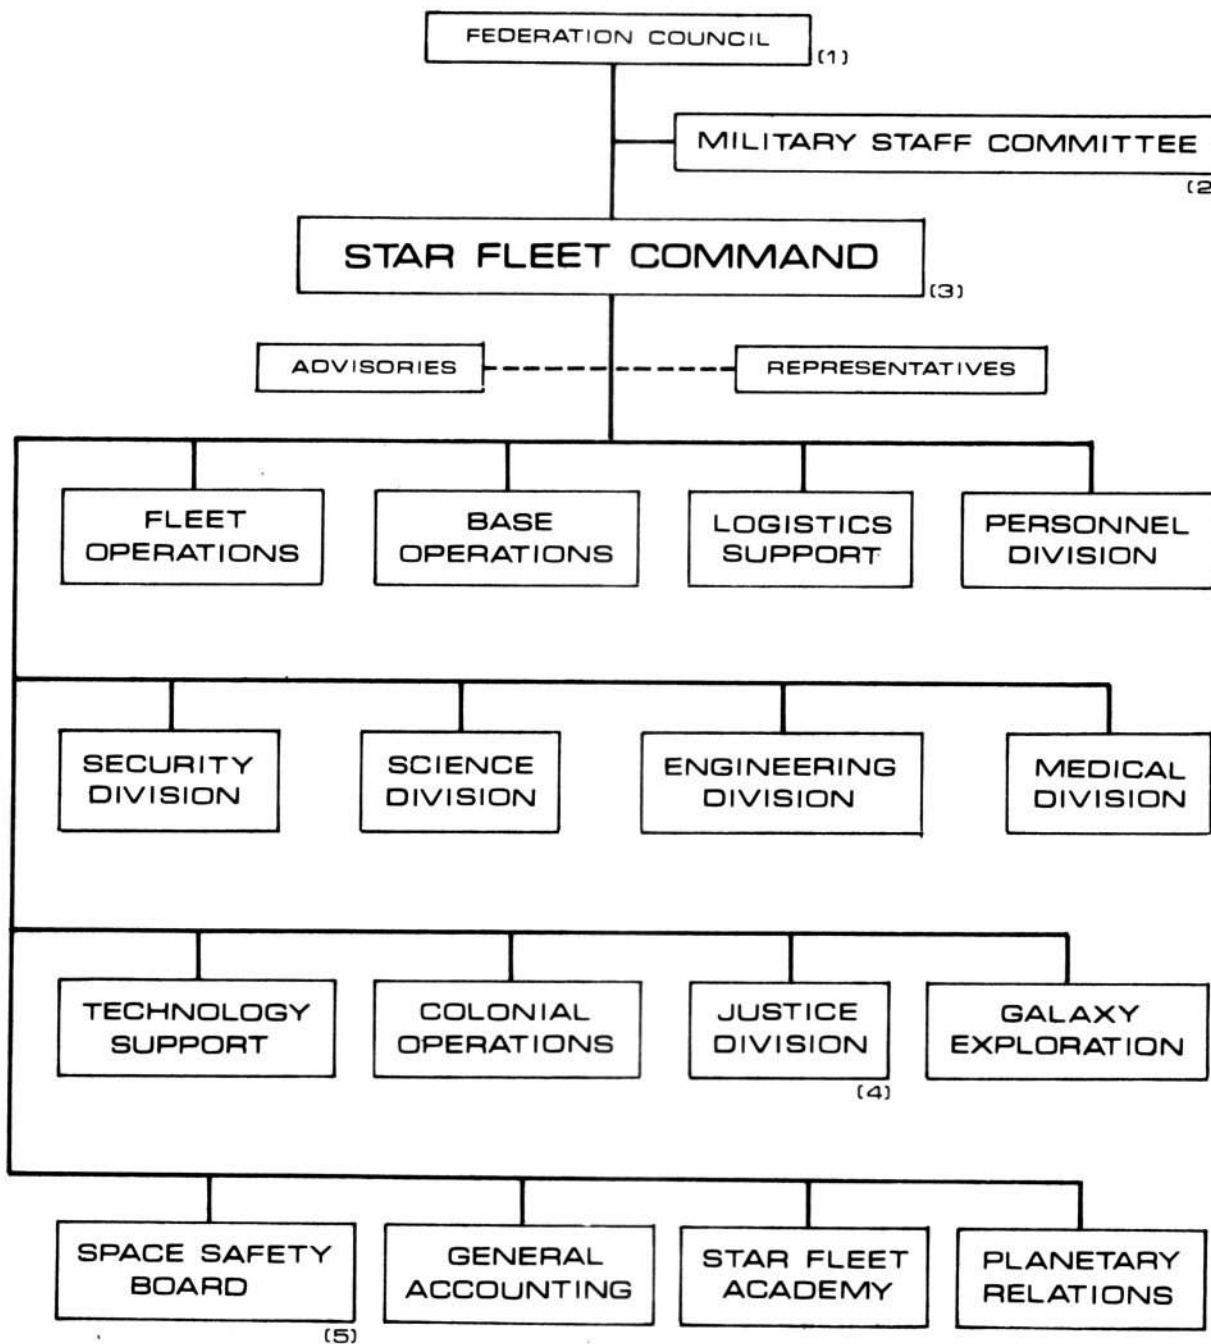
FEDERATION COUNCIL (1)

MILITARY STAFF COMMITTEE (2

STAR FLEET COMMAND (3)

ADVISORIES

REPRESENTATIVES

FLEET OPERATIONS

BASE OPERATIONS

LOGISTICS SUPPORT

PERSONNEL DIVISION

SECURITY DIVISION

SCIENCE DIVISION

ENGINEERING DIVISION

MEDICAL DIVISION

TECHNOLOGY SUPPORT

COLONIAL OPERATIONS

JUSTICE DIVISION (4)

GALAXY EXPLORATION

SPACE SAFETY BOARD (5)

GENERAL ACCOUNTING

STAR FLEET ACADEMY

PLANETARY RELATIONS